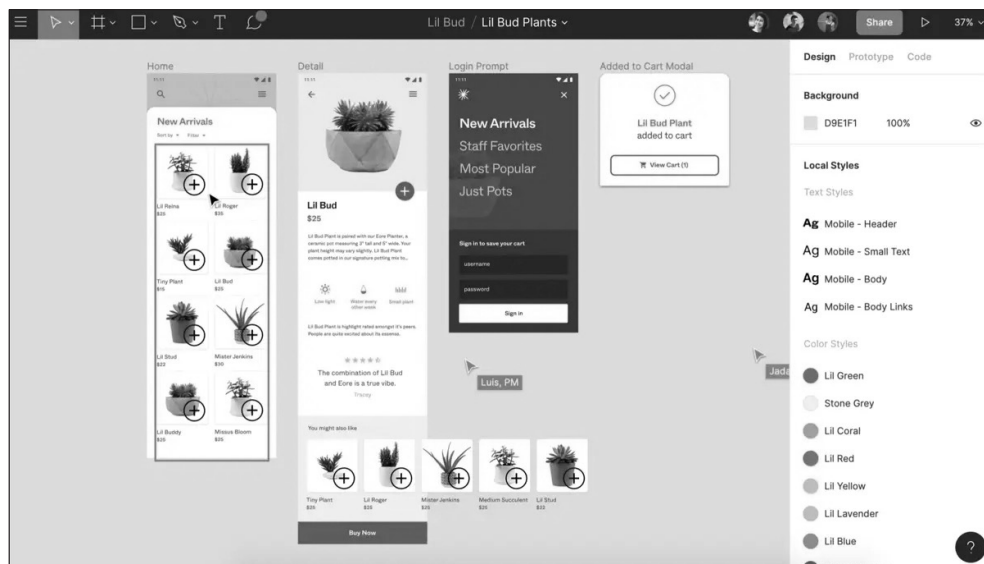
Lil Bud / Lil Bud Plants

Share

37%

Home

New Arrivals

Sort by Filter

Lil Reina
$20

Lil Roger
$35

Tiny Plant
$15

Lil Bud
$25

Lil Stud
$22

Mister Jenkins
$30

Lil Buddy
$25

Missus Bloom
$35

Detail

Lil Bud

$25

Lil Bud Plant is paired with our Eore Planter, a ceramic pot measuring 3" tall and 5" wide. Your plant height may vary slightly. Lil Bud Plant comes potted in our signature potting mix to...

Low light

Water every other week

Small plant

Lil Bud Plant is highlight rated amongst it's peers. People are quite excited about its essense.

The combination of Lil Bud and Eore is a true vibe.

Tracey

You might also like

Tiny Plant
$25

Lil Roger
$35

Mister Jenkins
$35

Medium Succulent
$25

Lil Stud
$32

Buy Now

Login Prompt

New Arrivals

Staff Favorites

Most Popular

Just Pots

Sign in to save your cart

username

password

Sign in

Added to Cart Modal

Lil Bud Plant added to cart

View Cart (1)

Luis, PM

Jada

Design Prototype Code

Background

D9E1F1 100%

Local Styles

Text Styles

Ag Mobile - Header

Ag Mobile - Small Text

Ag Mobile - Body

Ag Mobile - Body Links

Color Styles

Lil Green

Stone Grey

Lil Coral

Lil Red

Lil Yellow

Lil Lavender

Lil Blue

?